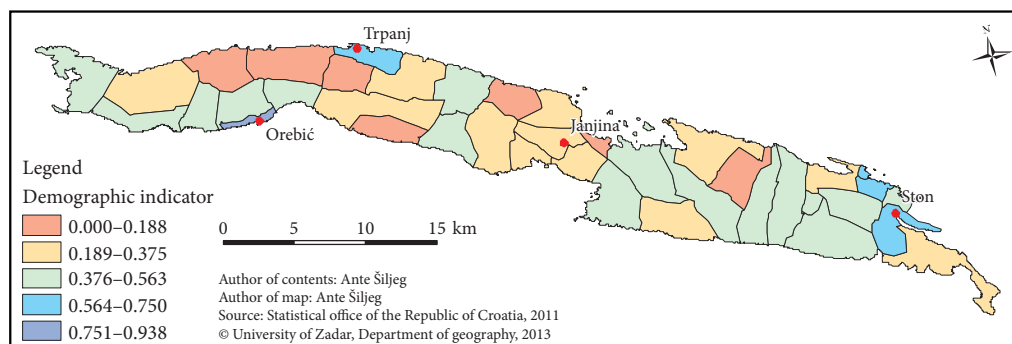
Trpanj

N

Orebić

Janjina

Ston

Legend

Demographic indicator

0.000–0.188

0.189–0.375

0.376–0.563

0.564–0.750

0.751–0.938

0 5 10 15 km

Author of contents: Ante Šiljeg
Author of map: Ante Šiljeg
Source: Statistical office of the Republic of Croatia, 2011
© University of Zadar, Department of geography, 2013